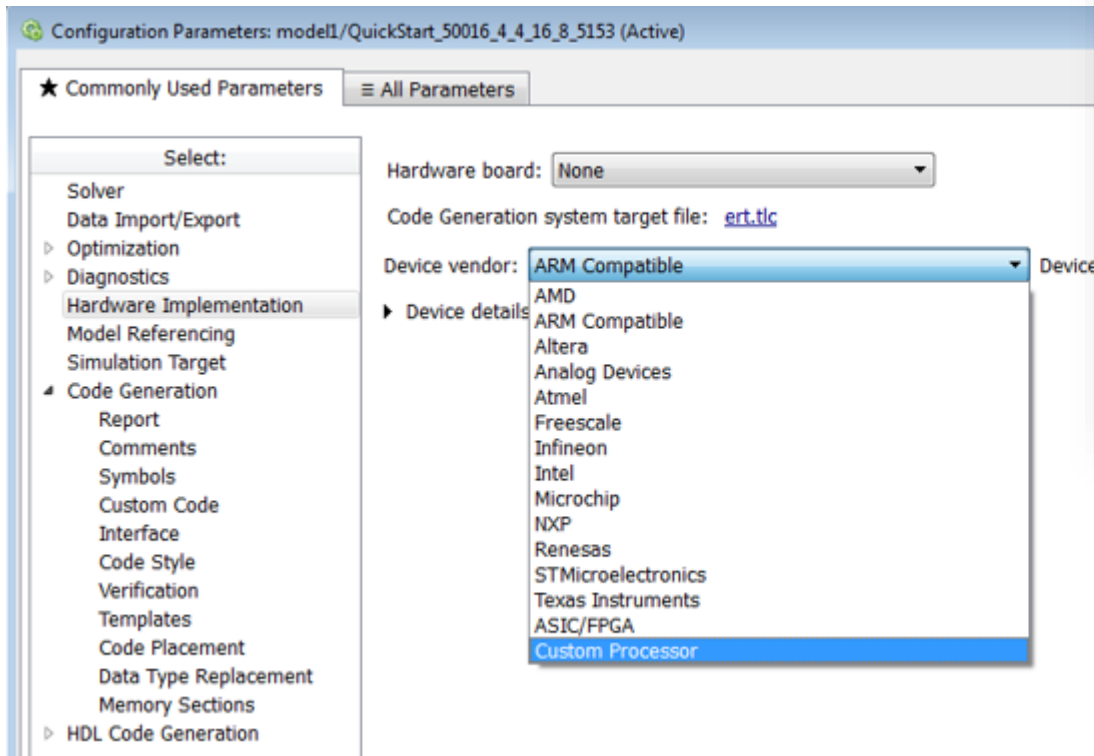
Configuration Parameters: model1/QuickStart_50016_4_4_16_8_5153 (Active)

★ Commonly Used Parameters
≡ All Parameters

Select:
Solver
Data Import/Export
Optimization
Diagnostics
Hardware Implementation
Model Referencing
Simulation Target
Code Generation
Report
Comments
Symbols
Custom Code
Interface
Code Style
Verification
Templates
Code Placement
Data Type Replacement
Memory Sections
HDL Code Generation

Hardware board: None

Code Generation system target file: ert.tlc

Device vendor: ARM Compatible
Device

Device details

AMD
ARM Compatible
Altera
Analog Devices
Atmel
Freescale
Infineon
Intel
Microchip
NXP
Renesas
STMicroelectronics
Texas Instruments
ASIC/FPGA
Custom Processor